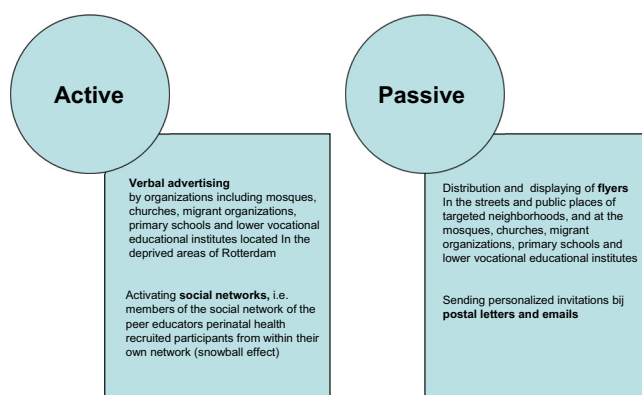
Active

Verbal advertising
by organizations including mosques, churches, migrant organizations, primary schools and lower vocational educational institutes located In the deprived areas of Rotterdam

Activating social networks, i.e. members of the social network of the peer educators perinatal health recruited participants from within their own network (snowball effect)

Passive

Distribution and displaying of flyers In the streets and public places of targeted neighborhoods, and at the mosques, churches, migrant organizations, primary schools and lower vocational educational institutes

Sending personalized invitations bij postal letters and emails